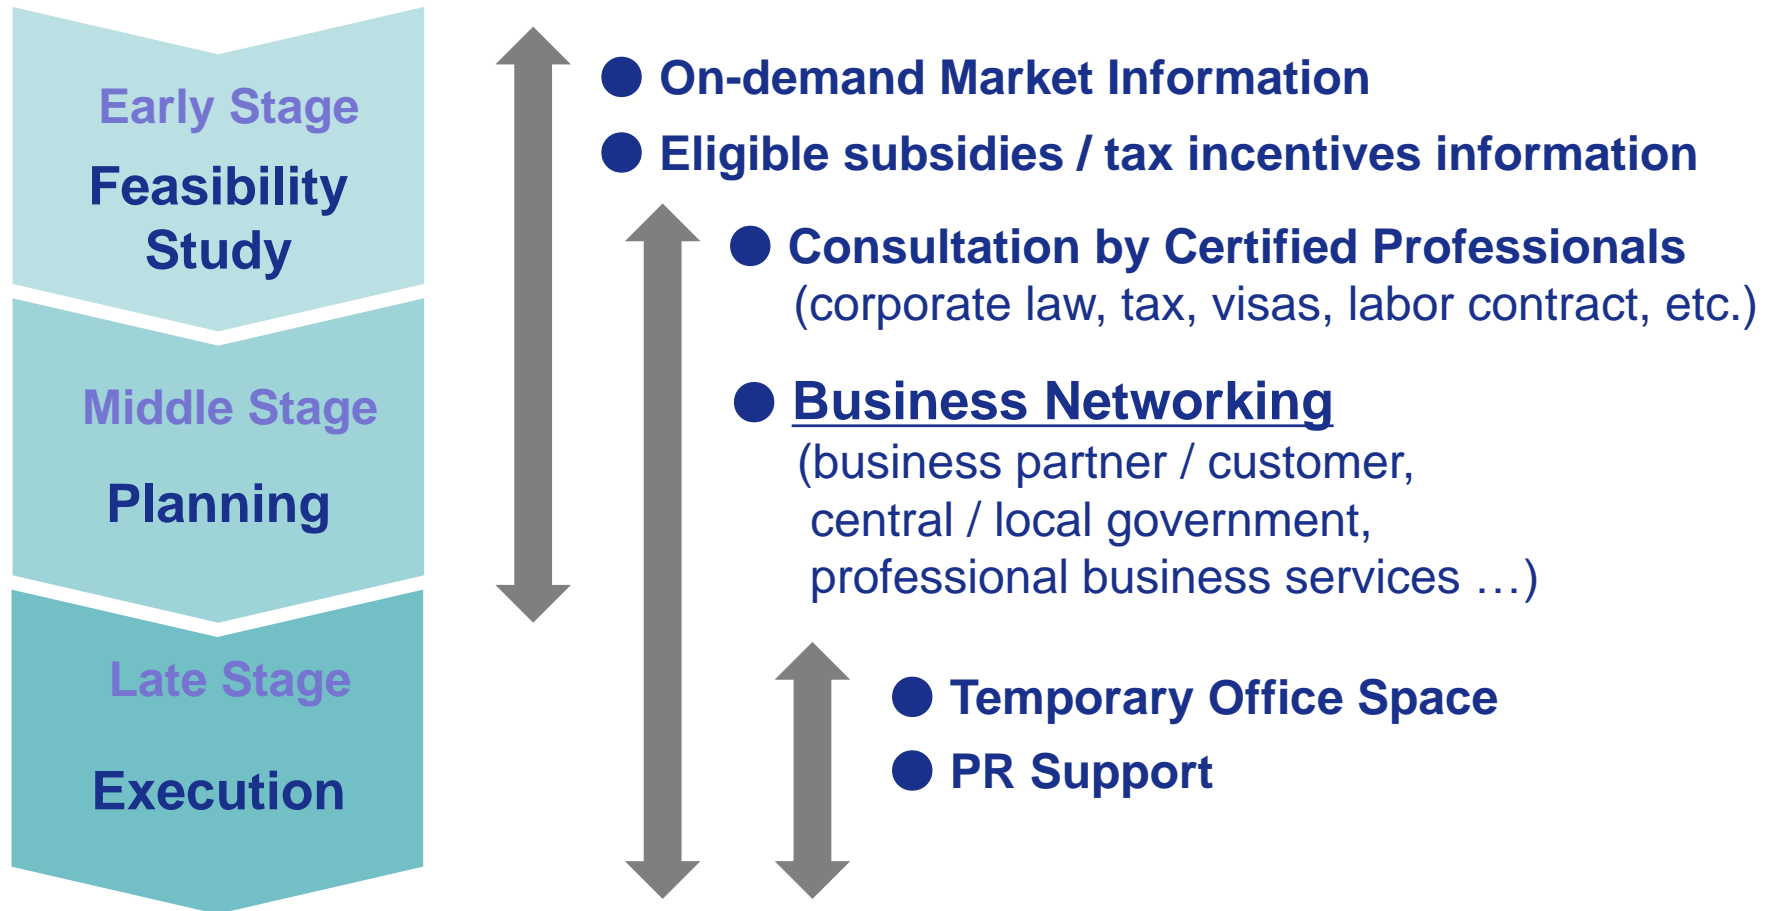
Early Stage
Feasibility Study

Middle Stage
Planning

Late Stage
Execution

● On-demand Market Information
● Eligible subsidies / tax incentives information

● Consultation by Certified Professionals
(corporate law, tax, visas, labor contract, etc.)

● Business Networking
(business partner / customer,
central / local government,
professional business services …)

● Temporary Office Space
● PR Support